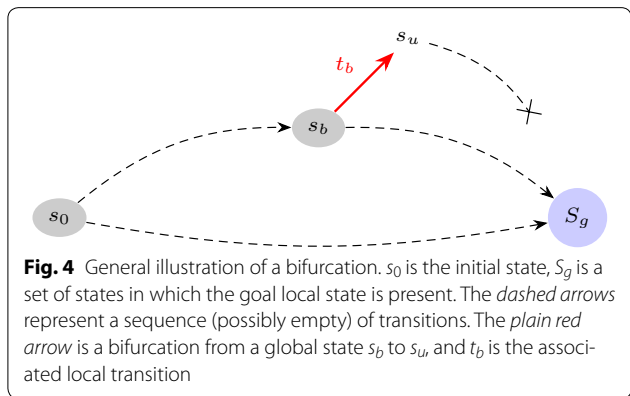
$s_u$

$t_b$

$s_b$

$s_0$

$S_g$

**Fig. 4** General illustration of a bifurcation. $s_0$ is the initial state, $S_g$ is a set of states in which the goal local state is present. The *dashed arrows* represent a sequence (possibly empty) of transitions. The *plain red arrow* is a bifurcation from a global state $s_b$ to $s_u$, and $t_b$ is the associated local transition